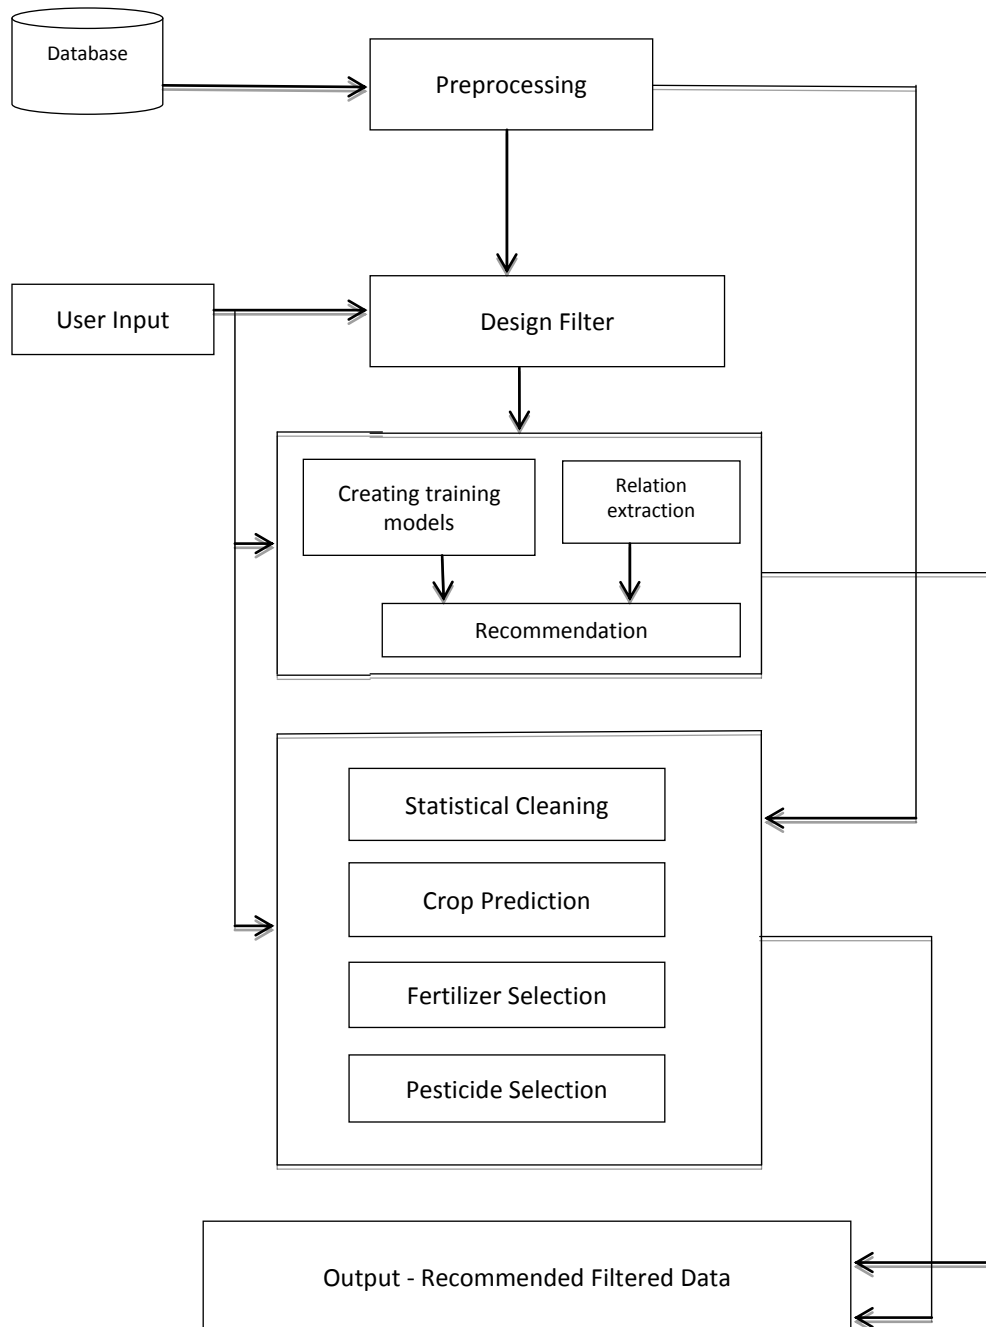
Database

Preprocessing

User Input

Design Filter

Creating training models

Relation extraction

Recommendation

Statistical Cleaning

Crop Prediction

Fertilizer Selection

Pesticide Selection

Output - Recommended Filtered Data